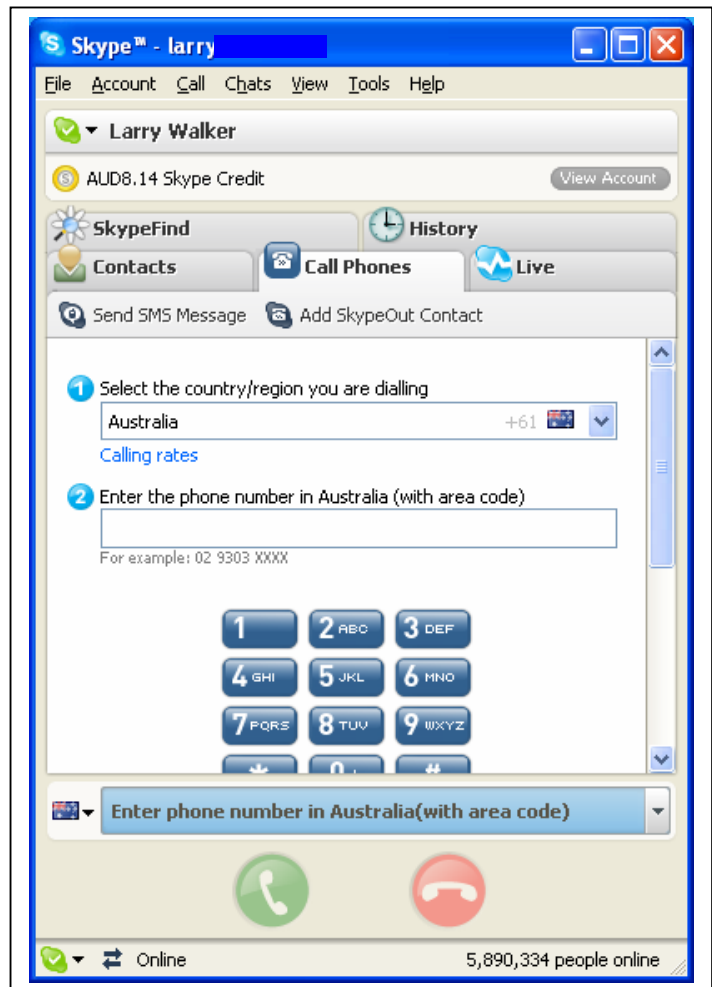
Skype™ - larry

File Account Call Chats View Tools Help

Larry Walker

AUD8.14 Skype Credit View Account

SkypeFind History

Contacts Call Phones Live

Send SMS Message Add SkypeOut Contact

1 Select the country/region you are dialling

Australia +61

Calling rates

2 Enter the phone number in Australia (with area code)

For example: 02 9303 XXXX

1 2 ABC 3 DEF
4 GHI 5 JKL 6 MNO
7 PQRS 8 TUV 9 WXYZ

Enter phone number in Australia(with area code)

Online 5,890,334 people online